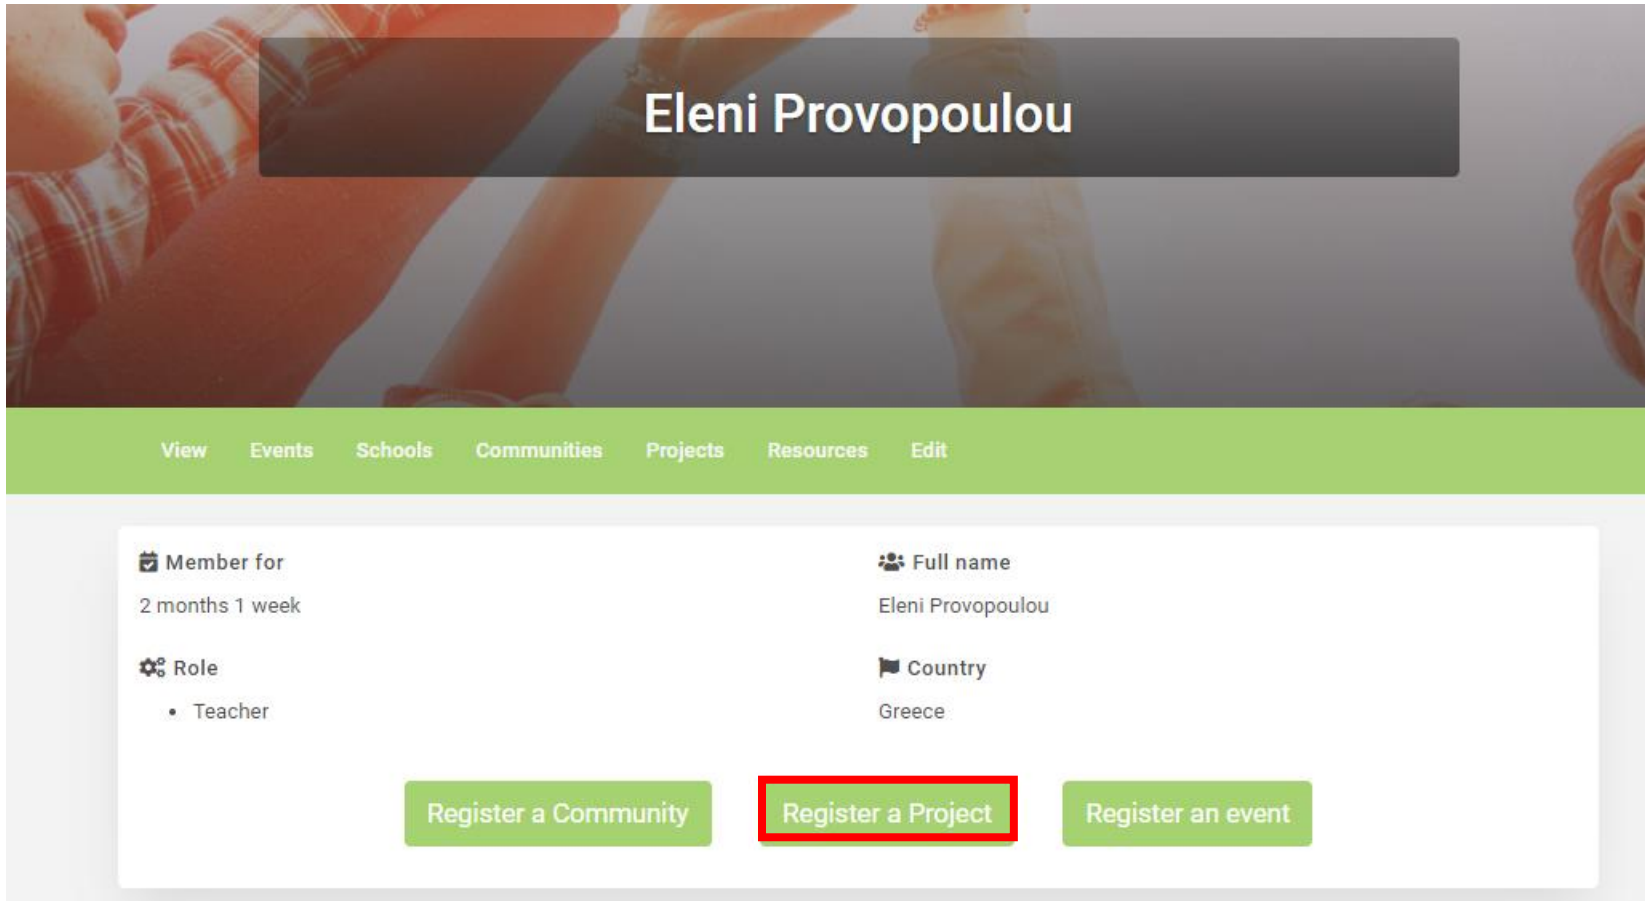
Eleni Provopoulou

View Events Schools Communities Projects Resources Edit

Member for
2 months 1 week

Full name
Eleni Provopoulou

Role
- Teacher

Country
Greece

Register a Community Register a Project Register an event